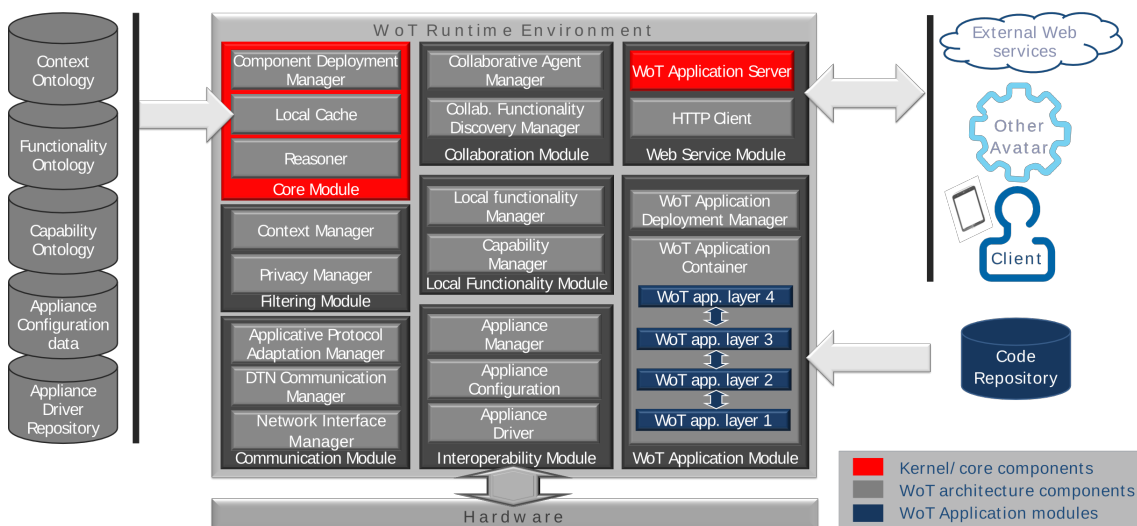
Context Ontology

Functionality Ontology

Capability Ontology

Appliance Configuration data

Appliance Driver Repository

WoT Runtime Environment

Component Deployment Manager

Local Cache

Reasoner

Core Module

Collaborative Agent Manager

Collab. Functionality Discovery Manager

Collaboration Module

WoT Application Server

HTTP Client

Web Service Module

Context Manager

Privacy Manager

Filtering Module

Local functionality Manager

Capability Manager

Local Functionality Module

WoT Application Deployment Manager

WoT Application Container

WoT app. layer 4

WoT app. layer 3

WoT app. layer 2

WoT app. layer 1

WoT Application Module

Applicative Protocol Adaptation Manager

DTN Communication Manager

Network Interface Manager

Communication Module

Appliance Manager

Appliance Configuration

Appliance Driver

Interoperability Module

External Web services

Other Avatar

Client

Code Repository

Kernel/ core components

WoT architecture components

WoT Application modules

Hardware